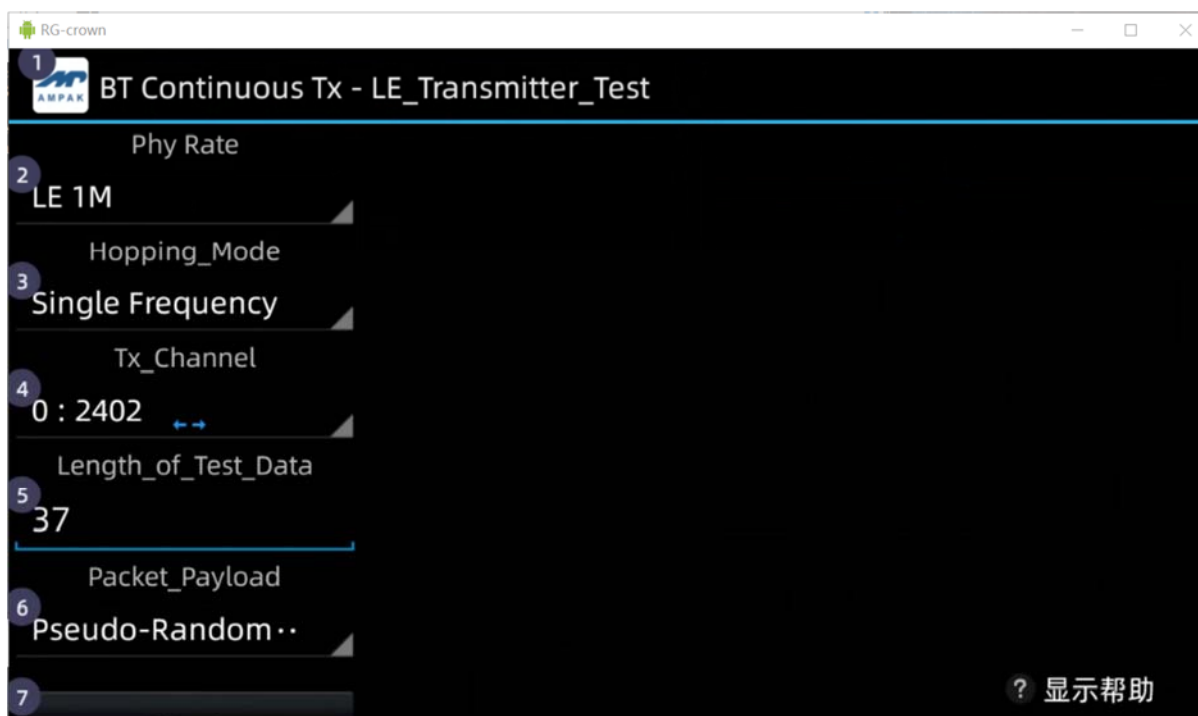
RG-crown

1
AMPAK
BT Continuous Tx - LE_Transmitter_Test

Phy Rate
2
LE 1M

Hopping_Mode
3
Single Frequency

Tx_Channel
4
0 : 2402

Length_of_Test_Data
5
37

Packet_Payload
6
Pseudo-Random··

7

? 显示帮助